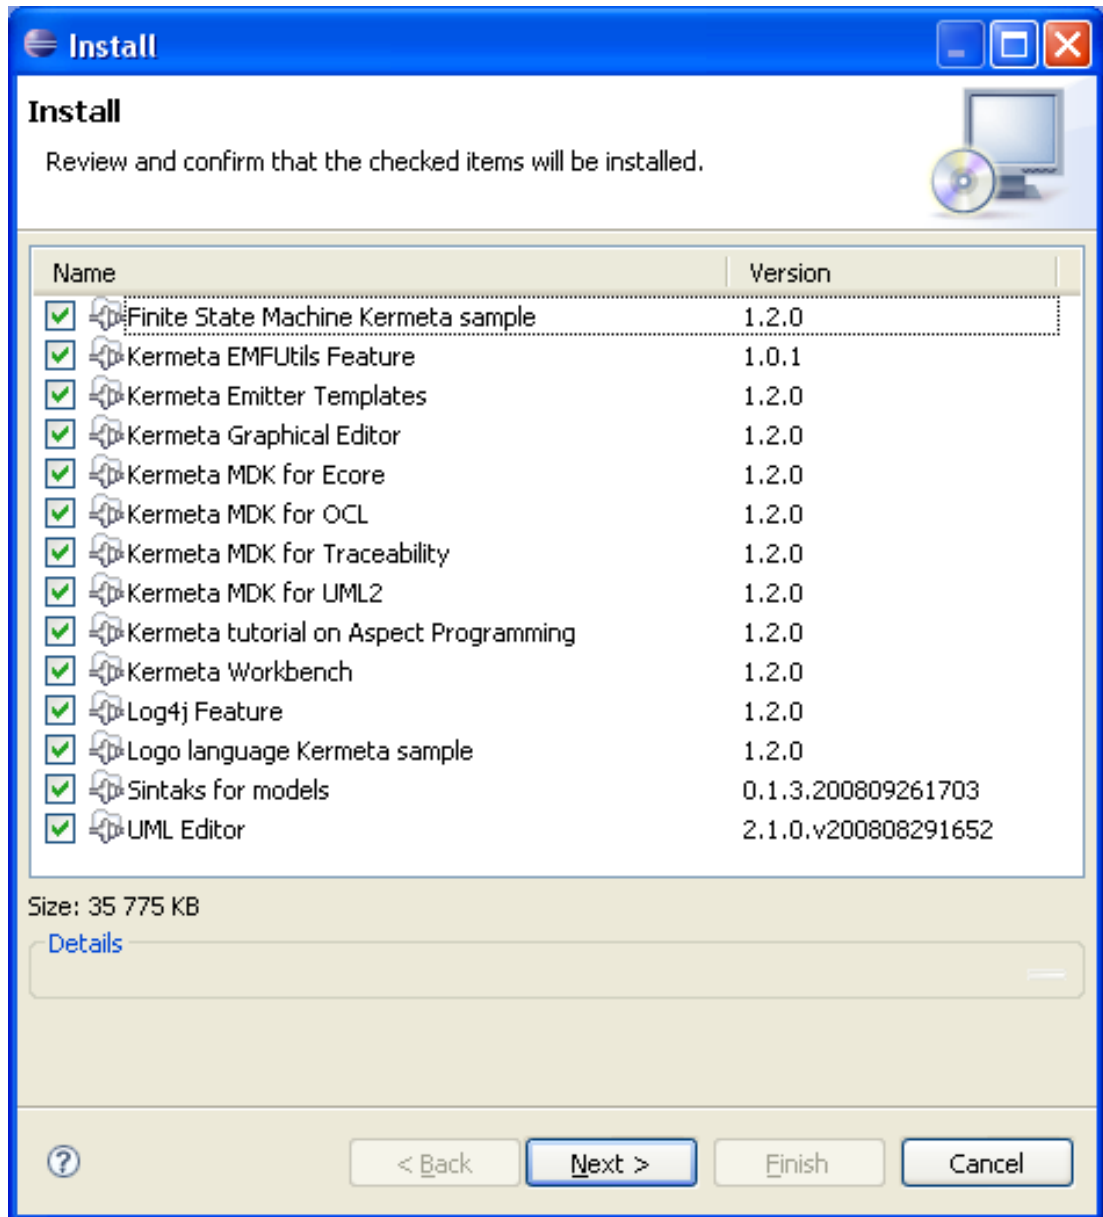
Install

Install

Review and confirm that the checked items will be installed.

| Name | Version |
|---|---|
| Finite State Machine Kermeta sample | 1.2.0 |
| Kermeta EMFUtils Feature | 1.0.1 |
| Kermeta Emitter Templates | 1.2.0 |
| Kermeta Graphical Editor | 1.2.0 |
| Kermeta MDK for Ecore | 1.2.0 |
| Kermeta MDK for OCL | 1.2.0 |
| Kermeta MDK for Traceability | 1.2.0 |
| Kermeta MDK for UML2 | 1.2.0 |
| Kermeta tutorial on Aspect Programming | 1.2.0 |
| Kermeta Workbench | 1.2.0 |
| Log4j Feature | 1.2.0 |
| Logo language Kermeta sample | 1.2.0 |
| Sintaks for models | 0.1.3.200809261703 |
| UML Editor | 2.1.0.v200808291652 |

Size: 35 775 KB

Details

< Back Next > Finish Cancel